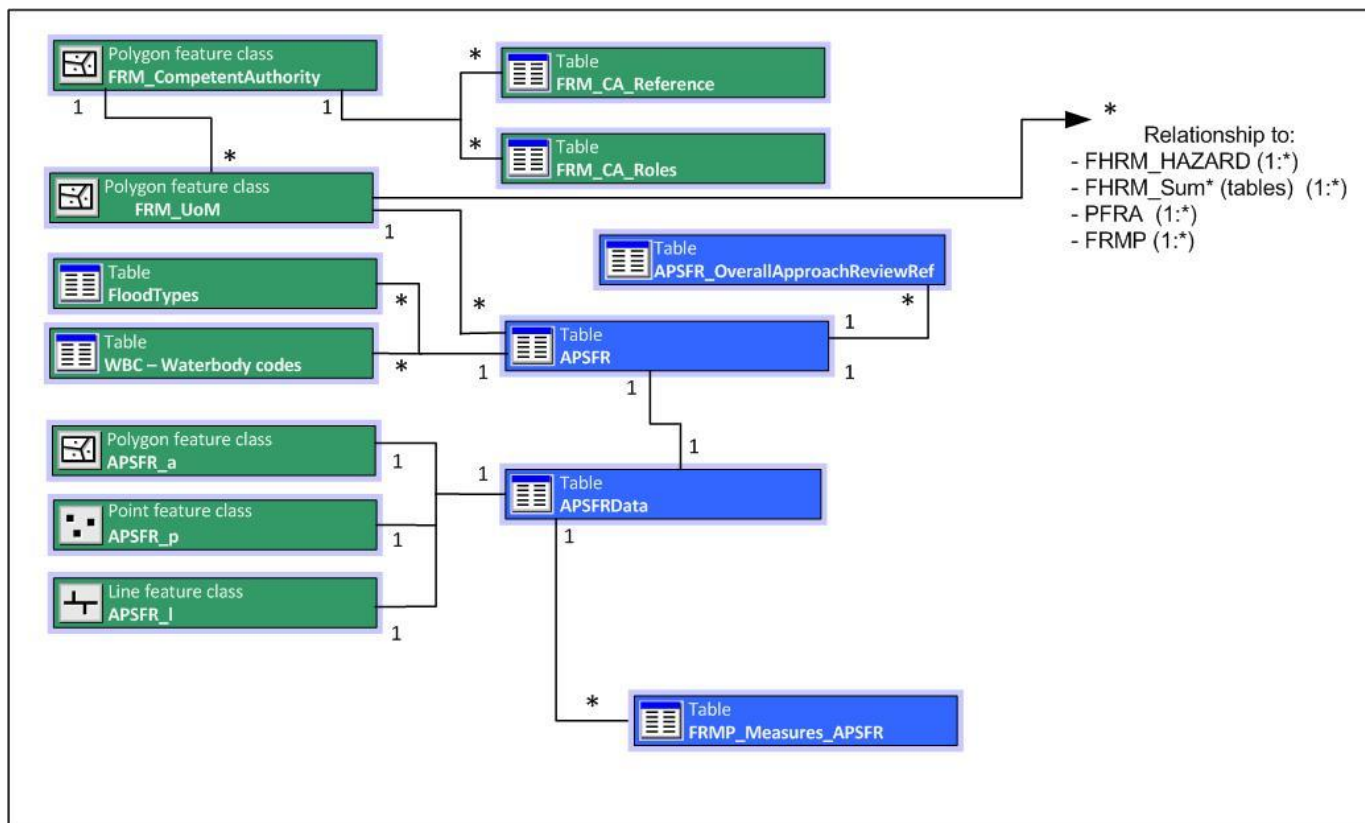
Polygon feature class
FRM_CompetentAuthority

1

1

*

Table
FRM_CA_Reference

*

Table
FRM_CA_Roles

*

Polygon feature class
FRM_UoM

1

*

Relationship to:
- FHRM_HAZARD (1:*)
- FHRM_Sum* (tables) (1:*)
- PFRA (1:*)
- FRMP (1:*)

Table
APSFR_OverallApproachReviewRef

Table
FloodTypes

*

Table
WBC – Waterbody codes

*

*

1

Table
APSFR

1

*

1

1

1

Polygon feature class
APSFR_a

1

1

Table
APSFRData

1

Point feature class
APSFR_p

1

Line feature class
APSFR_l

1

*

Table
FRMP_Measures_APSFR